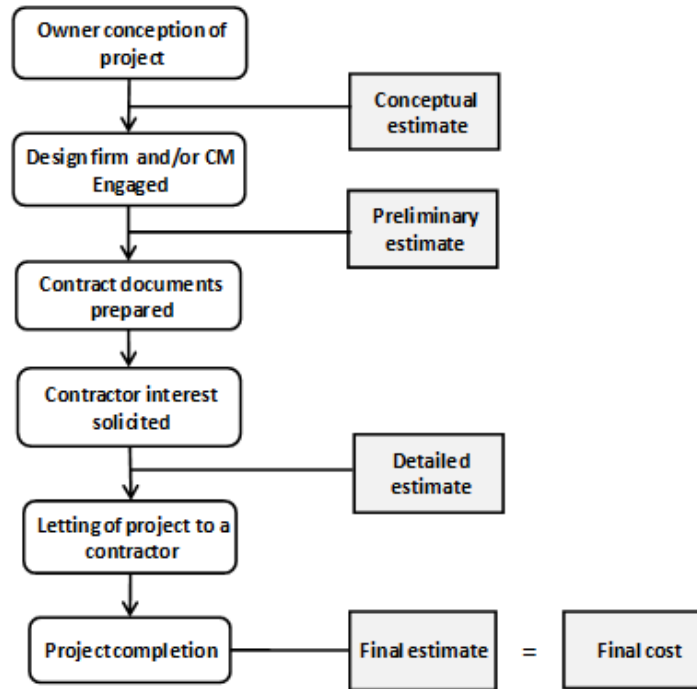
Owner conception of project

Conceptual estimate

Design firm and/or CM Engaged

Preliminary estimate

Contract documents prepared

Contractor interest solicited

Detailed estimate

Letting of project to a contractor

Project completion

Final estimate

=

Final cost